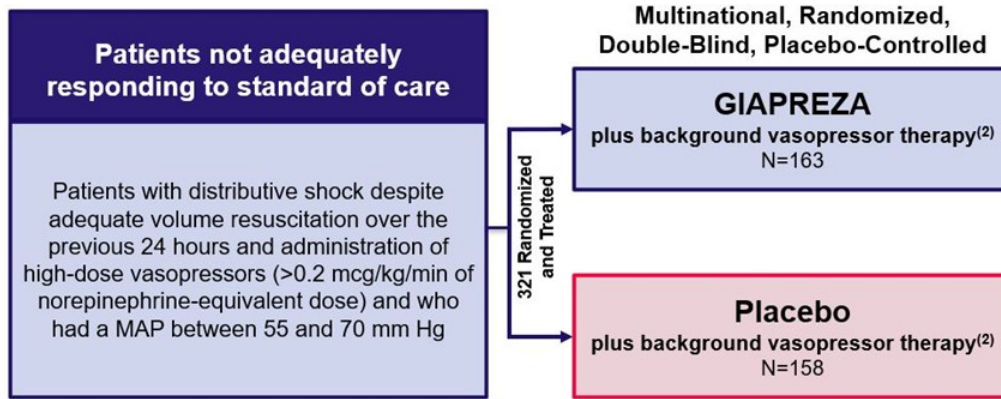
Patients not adequately responding to standard of care

Patients with distributive shock despite adequate volume resuscitation over the previous 24 hours and administration of high-dose vasopressors (>0.2 mcg/kg/min of norepinephrine-equivalent dose) and who had a MAP between 55 and 70 mm Hg

321 Randomized and Treated

Multinational, Randomized, Double-Blind, Placebo-Controlled

GIAPREZA
plus background vasopressor therapy$^{(2)}$
N=163

Placebo
plus background vasopressor therapy$^{(2)}$
N=158